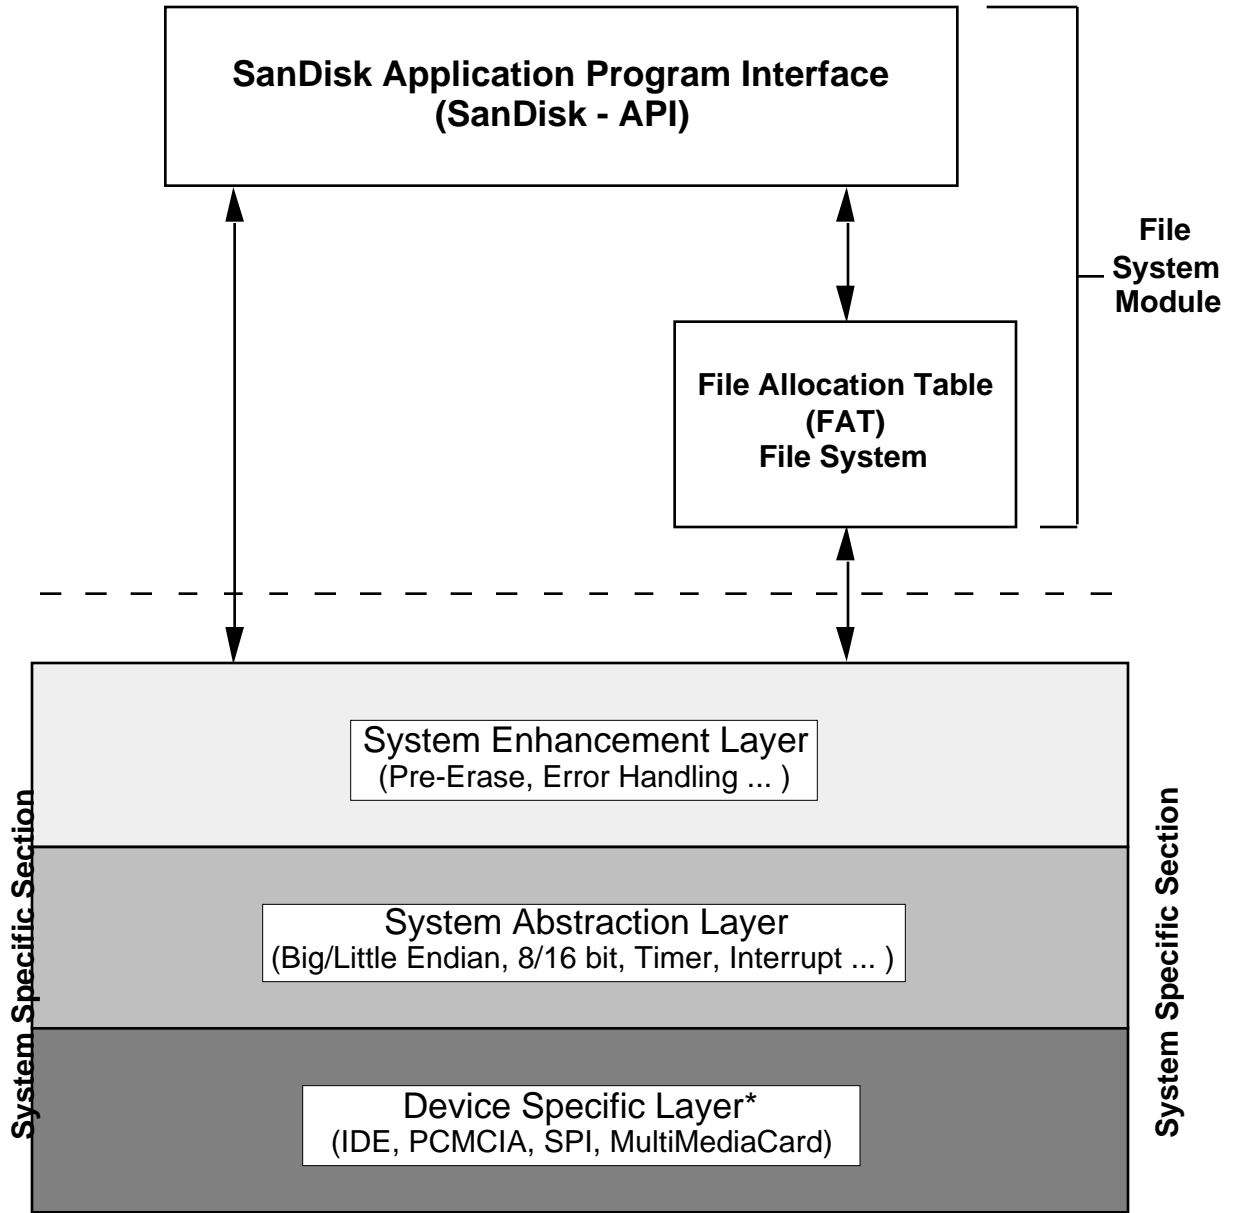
SanDisk Application Program Interface
(SanDisk - API)

File System Module

File Allocation Table
(FAT)
File System

System Specific Section

System Enhancement Layer
(Pre-Erase, Error Handling ... )

System Abstraction Layer
(Big/Little Endian, 8/16 bit, Timer, Interrupt ... )

Device Specific Layer*
(IDE, PCMCIA, SPI, MultiMediaCard)

System Specific Section